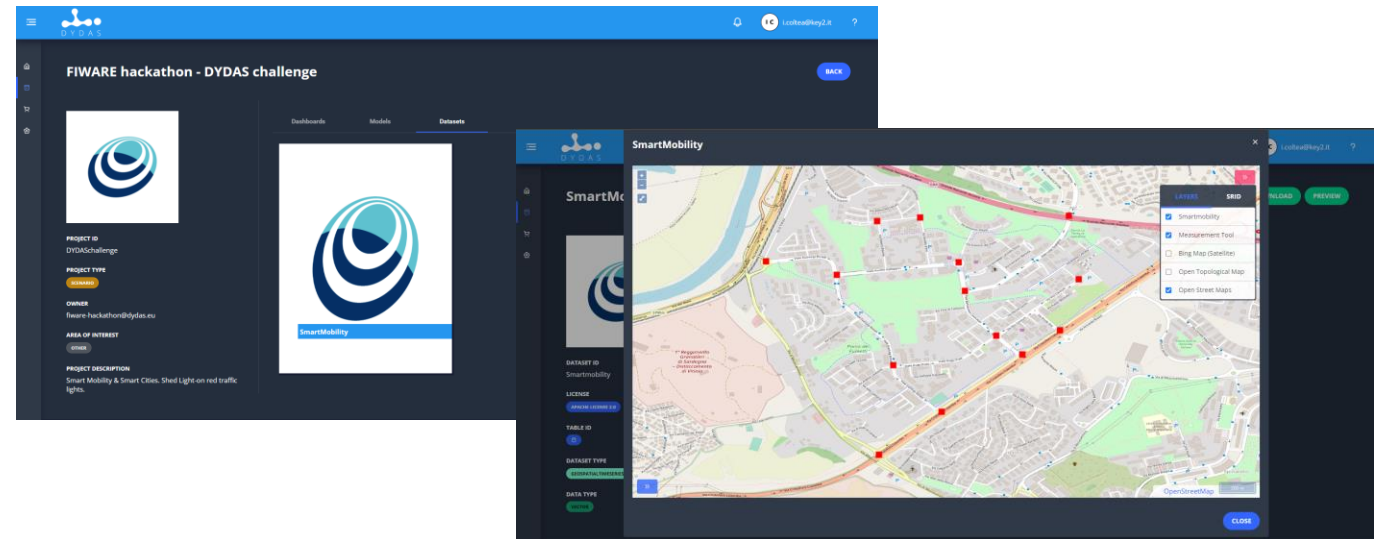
DYDAS

I C i.coltea@key2.it ?

FIWARE hackathon - DYDAS challenge

BACK

Dashboards Models Datasets

PROJECT ID
DYDASchallenge

PROJECT TYPE
SCENARIO

OWNER
fiware-hackathon@dydas.eu

AREA OF INTEREST
OTHER

PROJECT DESCRIPTION
Smart Mobility & Smart Cities. Shed Light on red traffic lights.

SmartMobility

DYDAS

i.coltea@key2.it ?

SmartMo

DATASET ID
Smartmobility

LICENSE
APACHE LICENSE 2.0

TABLE ID
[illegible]

DATASET TYPE
GEOSPATIAL TIMESERIES

DATA TYPE
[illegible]

NLOAD PREVIEW

SmartMobility

×

LAYERS SRID

Smartmobility
Measurement Tool
Bing Map (Satellite)
Open Topological Map
Open Street Maps

OpenStreetMap

CLOSE